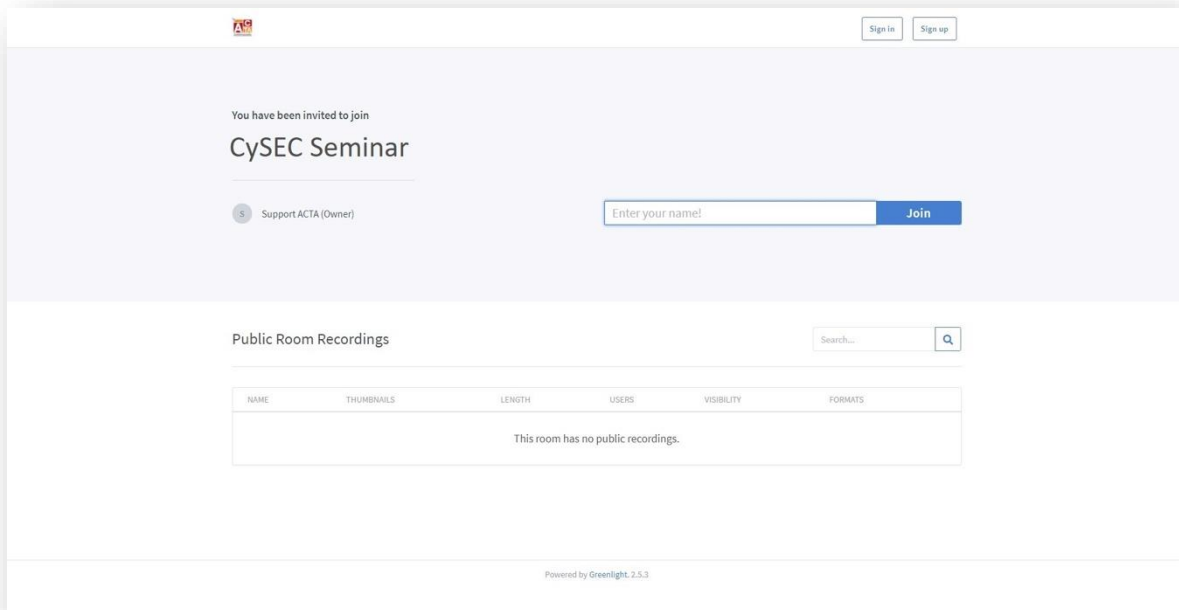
Sign in Sign up

You have been invited to join

CySEC Seminar

S Support ACTA (Owner)

Enter your name!

Join

Public Room Recordings

Search...

| NAME | THUMBNAILS | LENGTH | USERS | VISIBILITY | FORMATS |
|---|---|---|---|---|---|
| This room has no public recordings. | | | | | |

Powered by Greenlight. 2.5.3